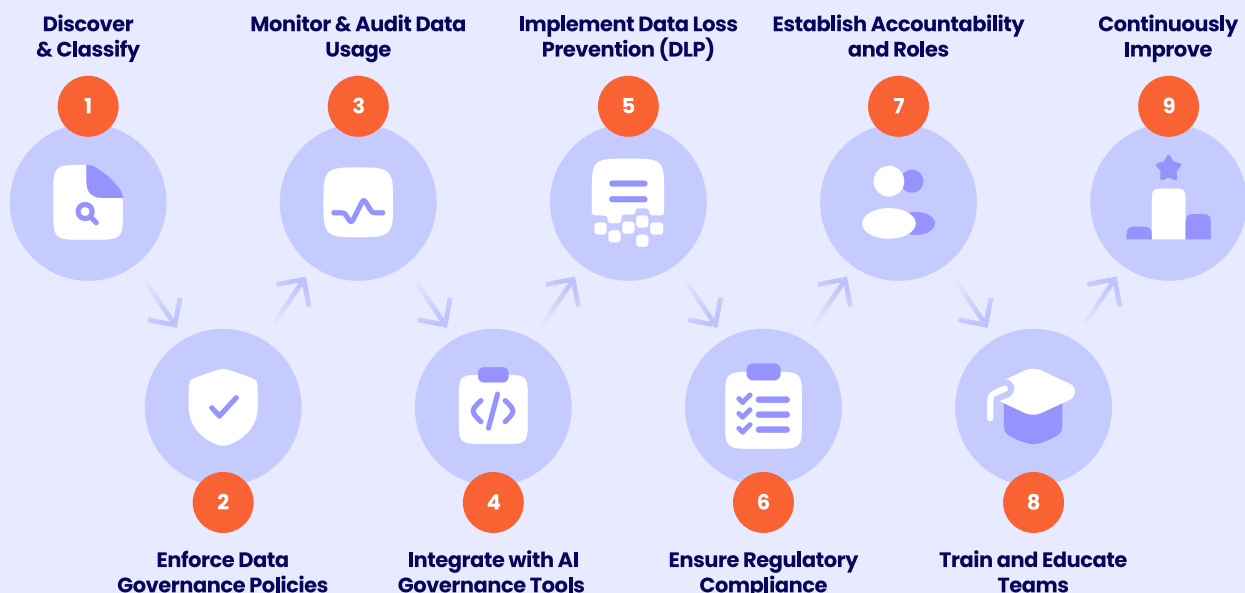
Discover & Classify

1

Monitor & Audit Data Usage

3

Implement Data Loss Prevention (DLP)

5

Establish Accountability and Roles

7

Continuously Improve

9

2

Enforce Data Governance Policies

4

Integrate with AI Governance Tools

6

Ensure Regulatory Compliance

8

Train and Educate Teams